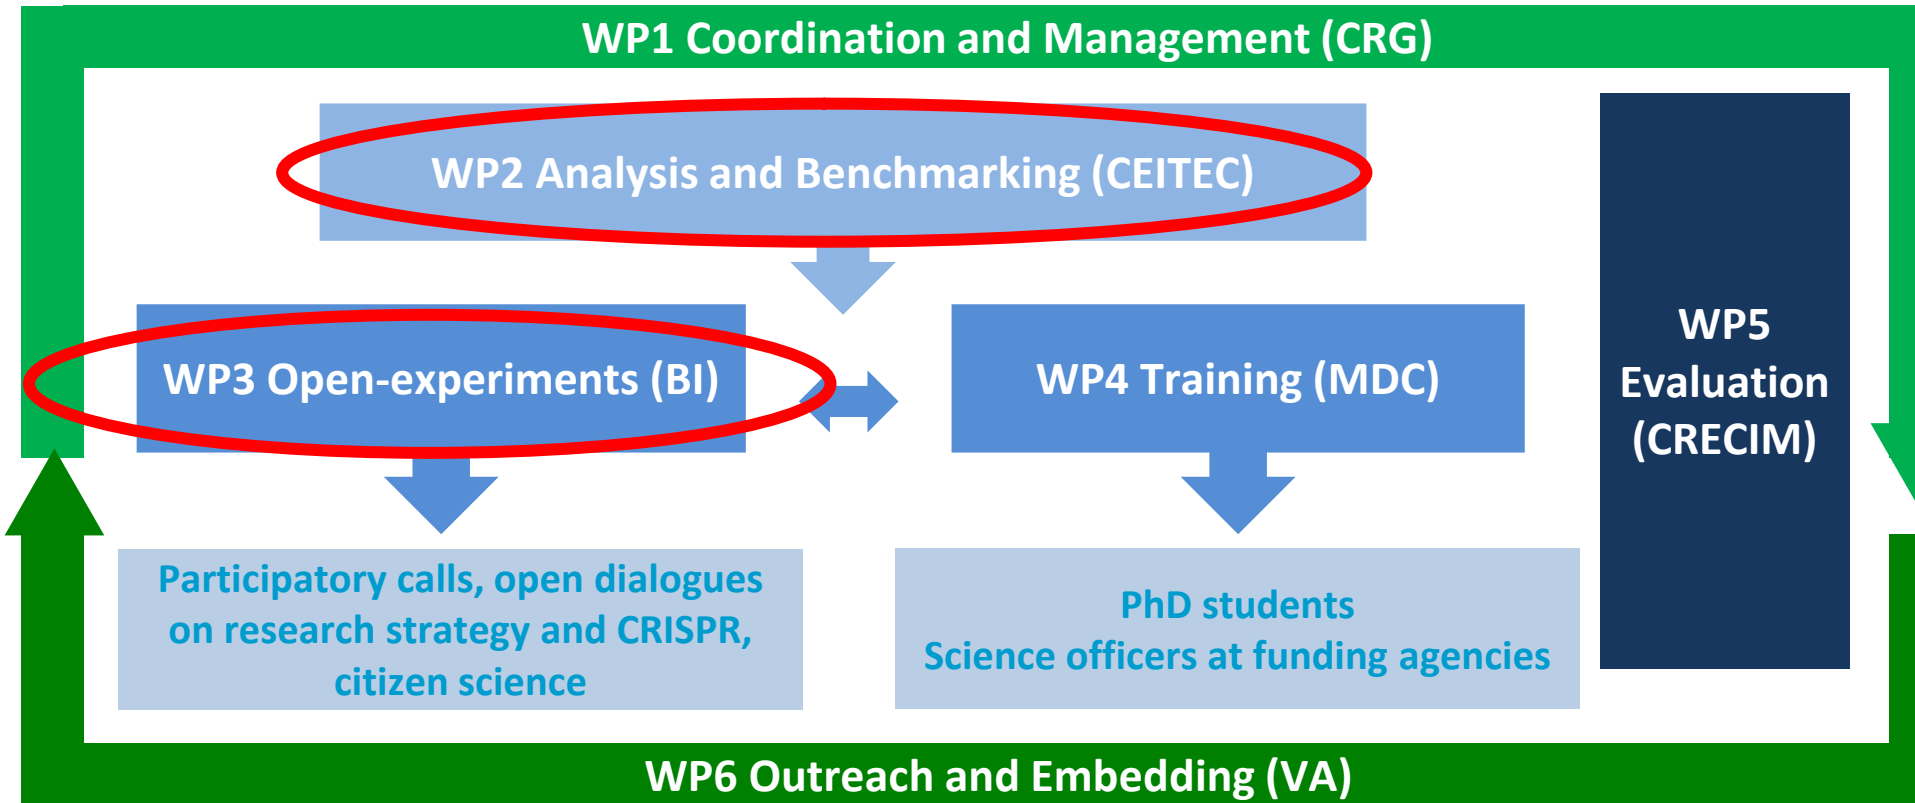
WP1 Coordination and Management (CRG)

WP2 Analysis and Benchmarking (CEITEC)

WP3 Open-experiments (BI)

WP4 Training (MDC)

WP5 Evaluation (CRECIM)

Participatory calls, open dialogues on research strategy and CRISPR, citizen science

PhD students
Science officers at funding agencies

WP6 Outreach and Embedding (VA)